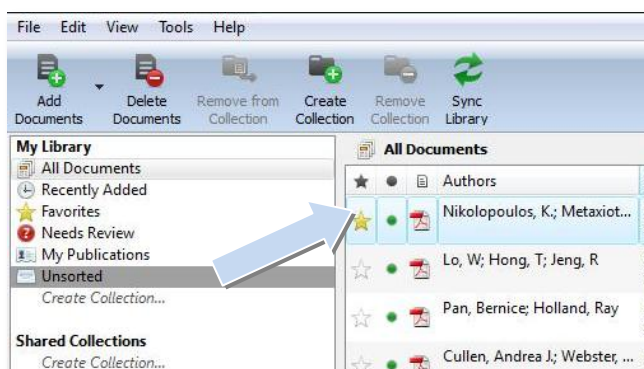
File Edit View Tools Help

Add Documents | Delete Documents | Remove from Collection | Create Collection | Remove Collection | Sync Library

My Library
All Documents
Recently Added
Favorites
Needs Review
My Publications
Unsorted
Create Collection...

Shared Collections
Create Collection...

All Documents

Authors
Nikolopoulos, K.; Metaxiot...
Lo, W; Hong, T; Jeng, R
Pan, Bernice; Holland, Ray
Cullen, Andrea J.; Webster, ...